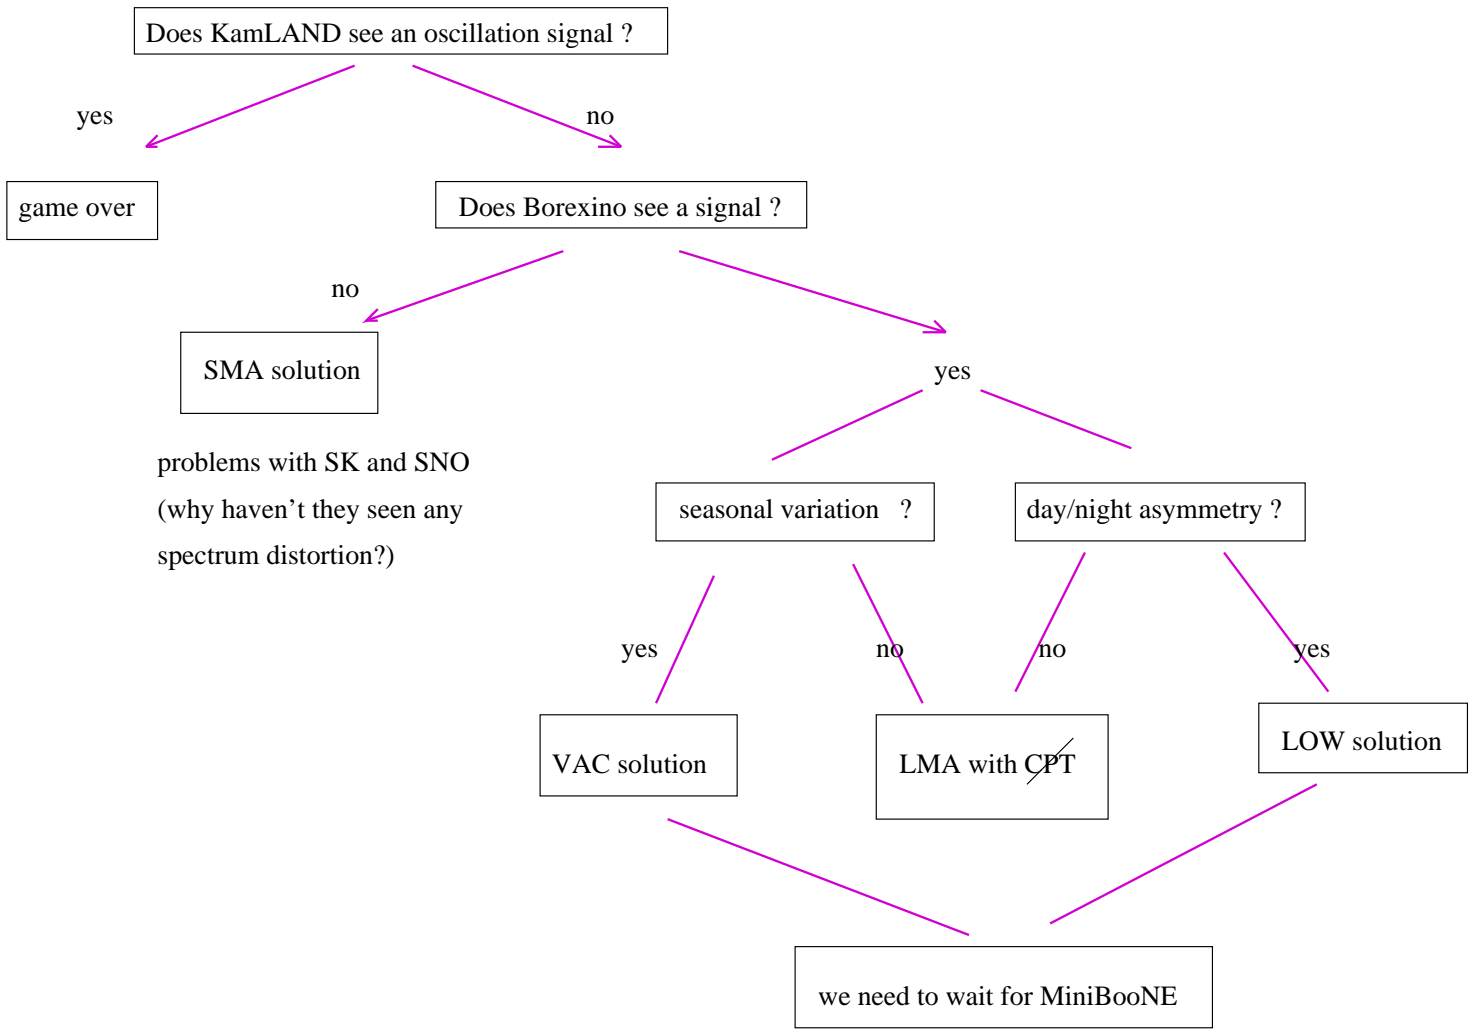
Does KamLAND see an oscillation signal ?

yes

no

game over

Does Borexino see a signal ?

no

SMA solution

yes

problems with SK and SNO (why haven’t they seen any spectrum distortion?)

seasonal variation ?

day/night asymmetry ?

yes

no

no

yes

VAC solution

LMA with $\not{CPT}$

LOW solution

we need to wait for MiniBooNE